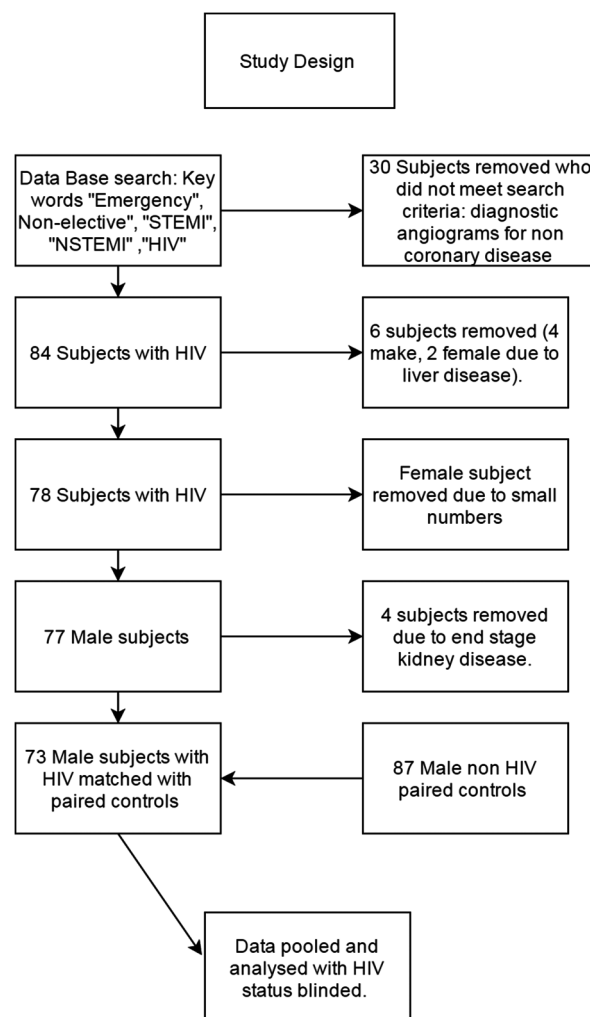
Study Design

Data Base search: Key words "Emergency", Non-elective", "STEMI", "NSTEMI" ,"HIV"

30 Subjects removed who did not meet search criteria: diagnostic angiograms for non coronary disease

84 Subjects with HIV

6 subjects removed (4 make, 2 female due to liver disease).

78 Subjects with HIV

Female subject removed due to small numbers

77 Male subjects

4 subjects removed due to end stage kidney disease.

73 Male subjects with HIV matched with paired controls

87 Male non HIV paired controls

Data pooled and analysed with HIV status blinded.